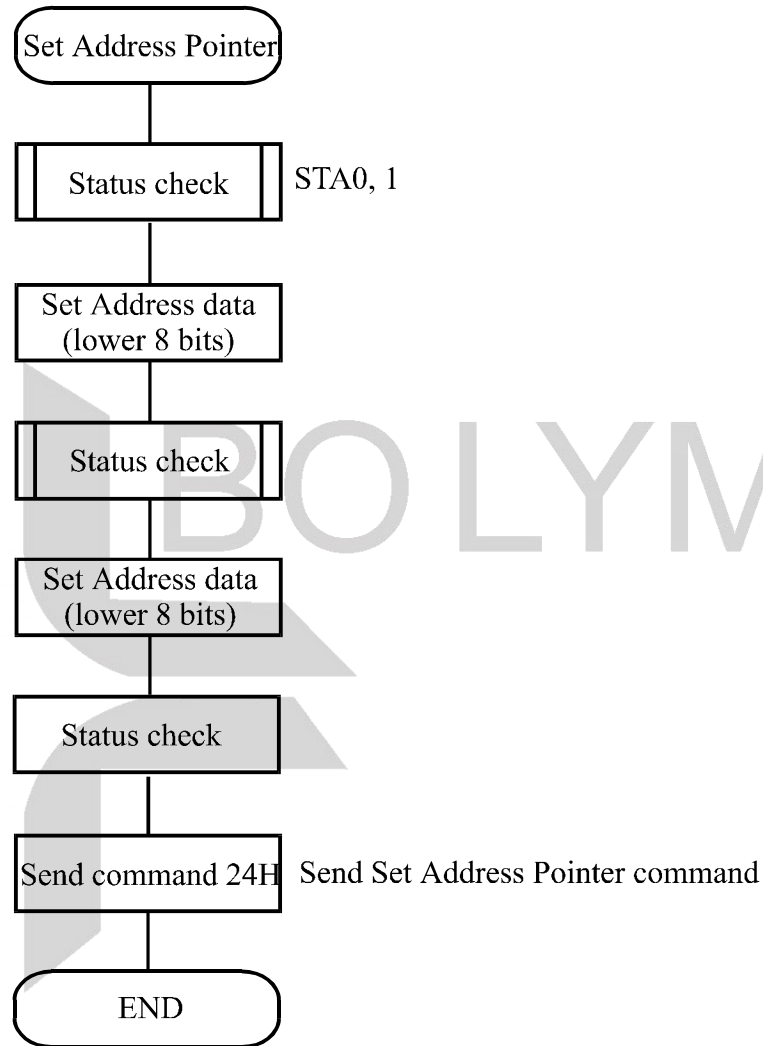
Set Address Pointer

Status check

STA0, 1

Set Address data (lower 8 bits)

Status check

BOLYM

Set Address data (lower 8 bits)

Status check

Send command 24H

Send Set Address Pointer command

END